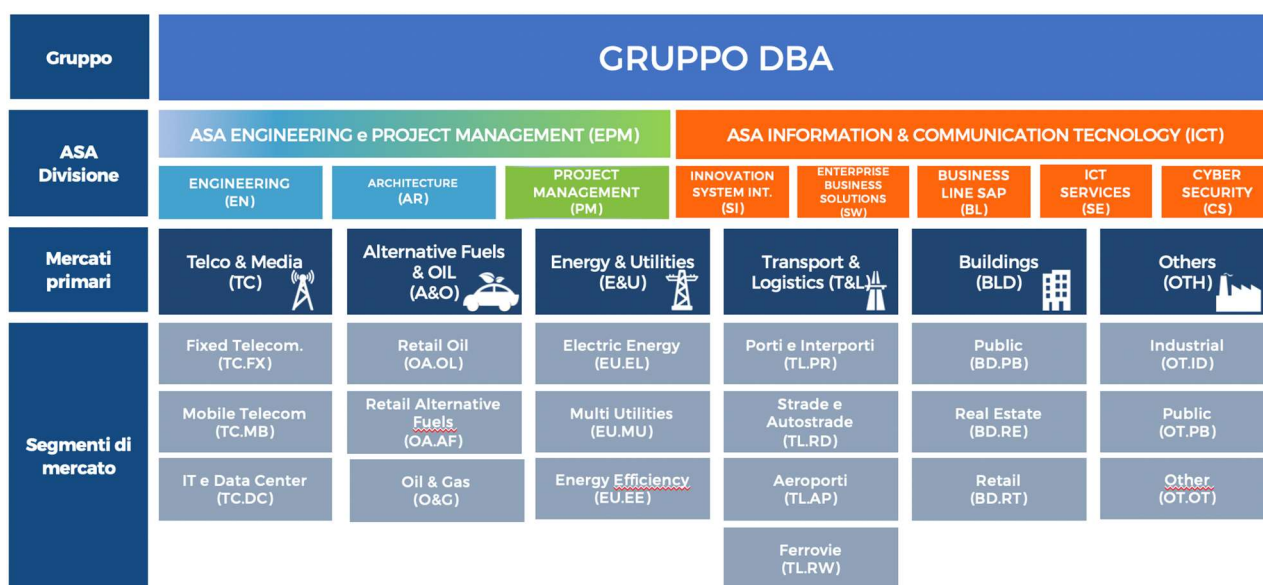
| Gruppo | GRUPPO DBA | | | | | | | | | |
|---|---|---|---|---|---|---|---|---|---|---|
| ASA Divisione | ASA ENGINEERING e PROJECT MANAGEMENT (EPM) | | | ASA INFORMATION & COMMUNICATION TECNOLOGY (ICT) | | | | | | |
| | ENGINEERING (EN) | ARCHITECTURE (AR) | PROJECT MANAGEMENT (PM) | INNOVATION SYSTEM INT. (SI) | ENTERPRISE BUSINESS SOLUTIONS (SW) | BUSINESS LINE SAP (BL) | ICT SERVICES (SE) | CYBER SECURITY (CS) | | |
| Mercati primari | Telco & Media (TC) | Alternative Fuels & OIL (A&O) | Energy & Utilities (E&U) | Transport & Logistics (T&L) | Buildings (BLD) | Others (OTH) | | | | |
| Segmenti di mercato | Fixed Telecom. (TC.FX) | Retail Oil (OA.OL) | Electric Energy (EU.EL) | Porti e Interporti (TL.PR) | Public (BD.PB) | Industrial (OT.ID) | | | | |
| | Mobile Telecom (TC.MB) | Retail Alternative Fuels (OA.AF) | Multi Utilities (EU.MU) | Strade e Autostrade (TL.RD) | Real Estate (BD.RE) | Public (OT.PB) | | | | |
| | IT e Data Center (TC.DC) | Oil & Gas (O&G) | Energy Efficiency (EU.EE) | Aeroporti (TL.AP) | Retail (BD.RT) | Other (OT.OT) | | | | |
| | | | | Ferrovie (TL.RW) | | | | | | |